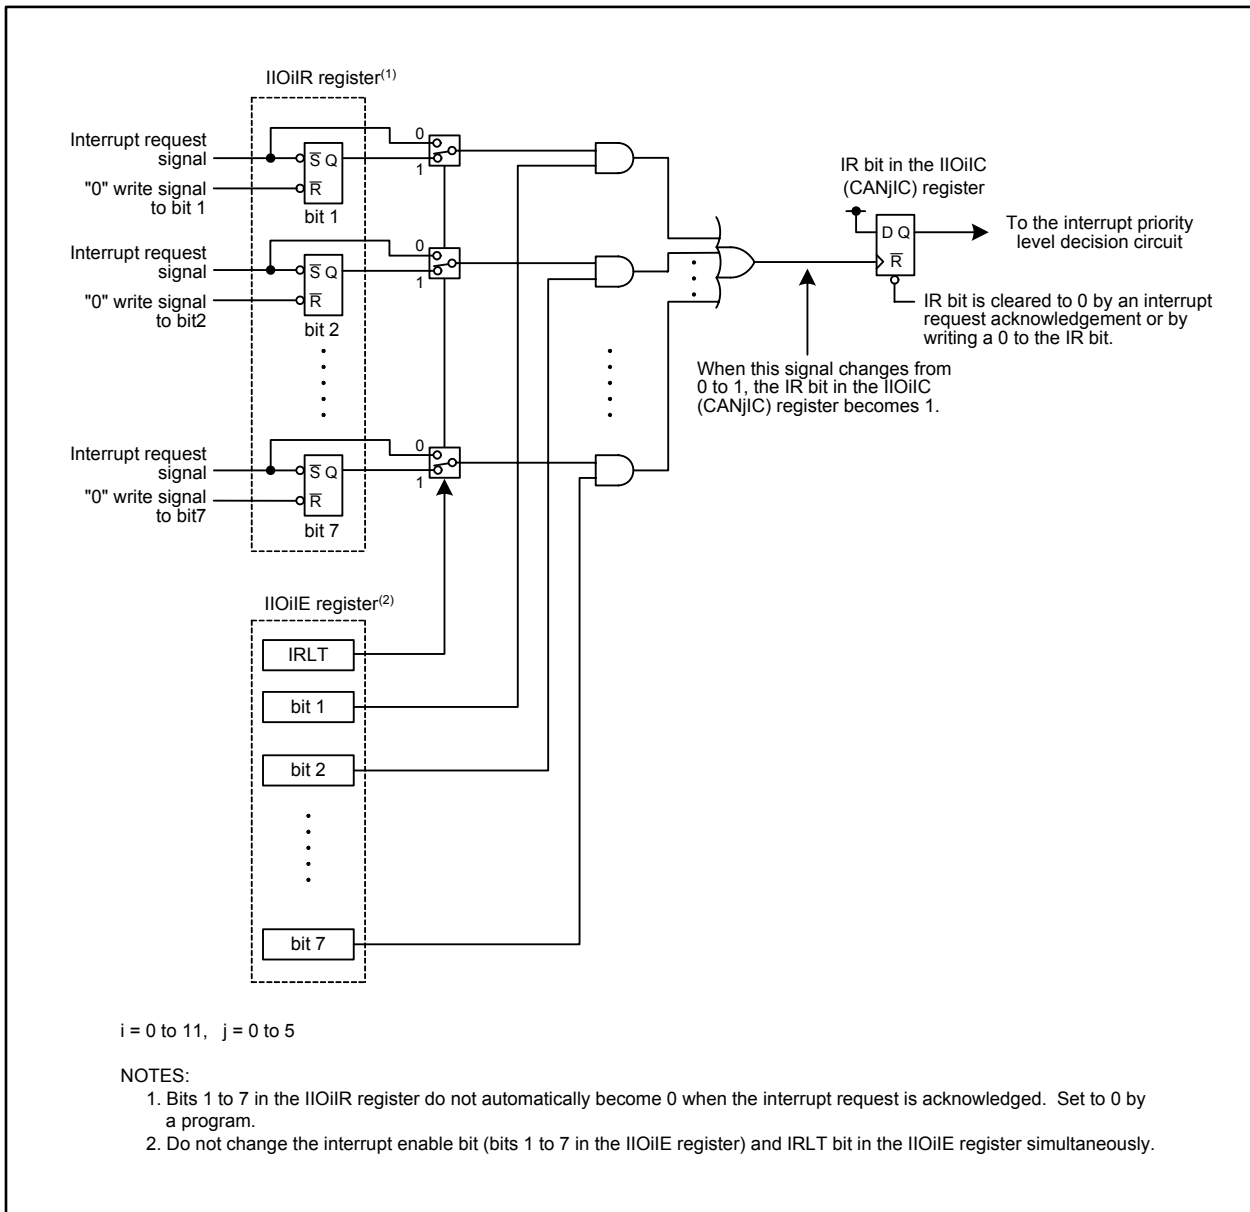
IIOiIR register$^{(1)}$

Interrupt request signal

"0" write signal to bit 1

$\overline{S}$ Q

$\overline{R}$

bit 1

0

1

Interrupt request signal

"0" write signal to bit2

$\overline{S}$ Q

$\overline{R}$

bit 2

0

1

Interrupt request signal

"0" write signal to bit7

$\overline{S}$ Q

$\overline{R}$

bit 7

0

1

IR bit in the IIOiIC (CANjIC) register

D Q

$\overline{R}$

To the interrupt priority level decision circuit

IR bit is cleared to 0 by an interrupt request acknowledgement or by writing a 0 to the IR bit.

When this signal changes from 0 to 1, the IR bit in the IIOiIC (CANjIC) register becomes 1.

IIOiIE register$^{(2)}$

IRLT

bit 1

bit 2

bit 7

i = 0 to 11, j = 0 to 5

NOTES:
1. Bits 1 to 7 in the IIOiIR register do not automatically become 0 when the interrupt request is acknowledged. Set to 0 by a program.
2. Do not change the interrupt enable bit (bits 1 to 7 in the IIOiIE register) and IRLT bit in the IIOiIE register simultaneously.